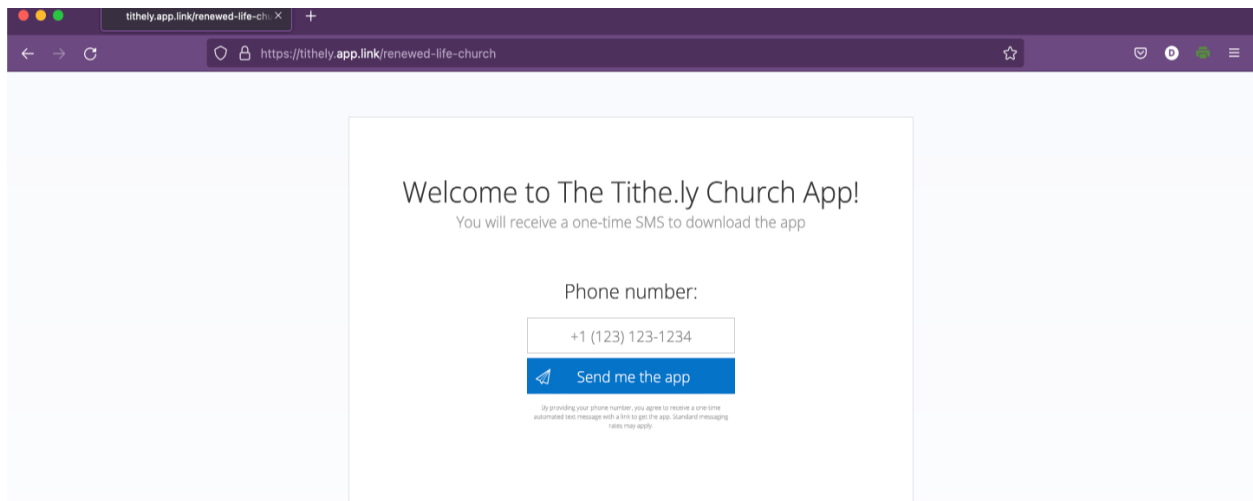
tithely.app.link/renewed-life-chu ×
+
https://tithely.app.link/renewed-life-church
D

Welcome to The Tithe.ly Church App!
You will receive a one-time SMS to download the app

Phone number:
+1 (123) 123-1234
Send me the app
By providing your phone number, you agree to receive a one-time automated text message with a link to get the app. Standard messaging rates may apply.